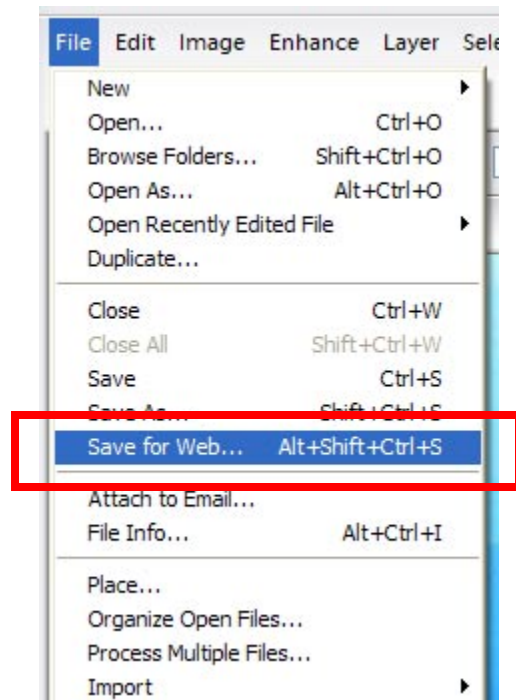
File Edit Image Enhance Layer Sele

New
Open... Ctrl+O
Browse Folders... Shift+Ctrl+O
Open As... Alt+Ctrl+O
Open Recently Edited File
Duplicate...

Close Ctrl+W
Close All Shift+Ctrl+W
Save Ctrl+S
Save As... Shift+Ctrl+S
Save for Web... Alt+Shift+Ctrl+S

Attach to Email...
File Info... Alt+Ctrl+I

Place...
Organize Open Files...
Process Multiple Files...
Import